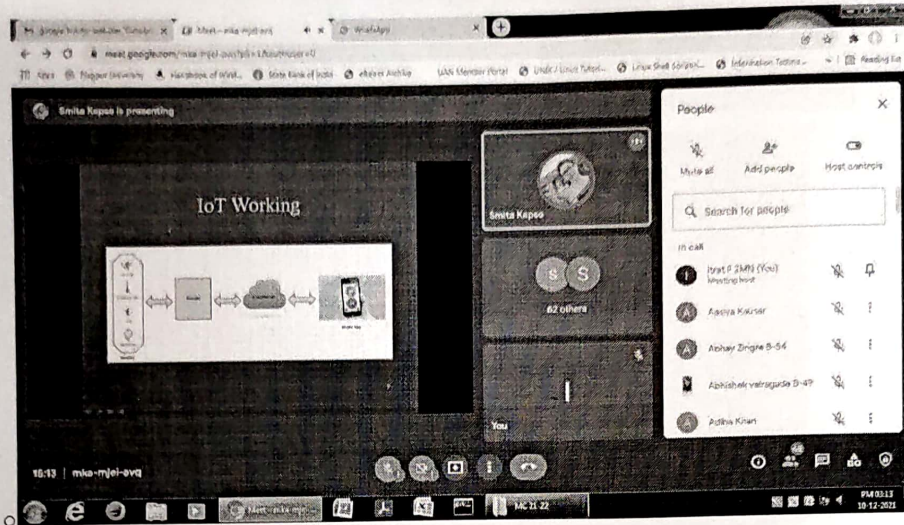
Meet - mka-mjei-avq
WhatsApp
meet.google.com/mka-mjei-avq?pli=1&authuser=0
Apps
State Bank of India
IAAN Member Portal
Reading list

Smita Kapse is presenting

IoT Working

Smita Kapse

S S
62 others

You

People

Mute all
Add people
Host controls

Search for people

In call

Israt P 2MN (You)
Meeting host

Aasiya Kausar

Abhay Zingre B-54

Abhishek vatragude B-49

Adiba Khan

15:13 | mka-mjei-avq

Meet - mka-mje...
MC 21-22

PM 03:13
10-12-2021